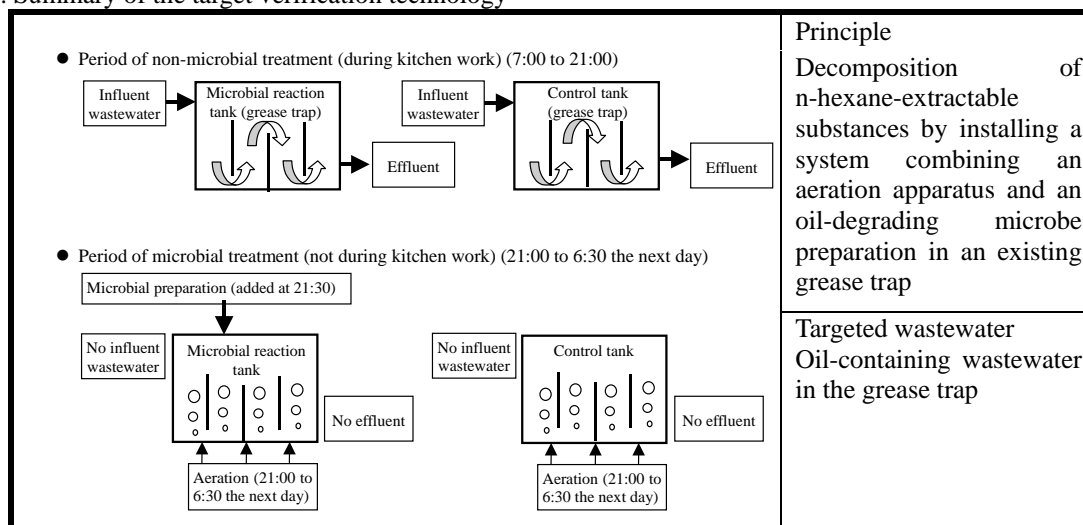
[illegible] Summary of the target verification technology

| ● Period of non-microbial treatment (during kitchen work) (7:00 to 21:00)<br>Influent wastewater<br>Microbial reaction tank (grease trap)<br>Effluent<br>Influent wastewater<br>Control tank (grease trap)<br>Effluent<br><br>● Period of microbial treatment (not during kitchen work) (21:00 to 6:30 the next day)<br>Microbial preparation (added at 21:30)<br>No influent wastewater<br>Microbial reaction tank<br>No effluent<br>Aeration (21:00 to 6:30 the next day)<br>No influent wastewater<br>Control tank<br>No effluent<br>Aeration (21:00 to 6:30 the next day) | Principle<br>Decomposition of n-hexane-extractable substances by installing a system combining an aeration apparatus and an oil-degrading microbe preparation in an existing grease trap<br><br>Targeted wastewater<br>Oil-containing wastewater in the grease trap |
|---|---|